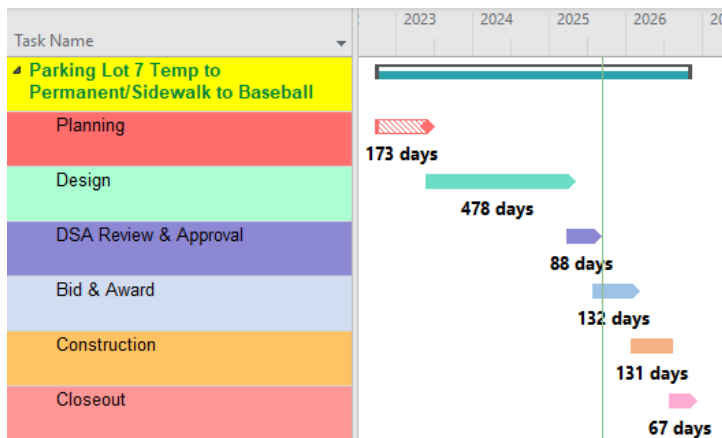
| Task Name | 2023 | 2024 | 2025 | 2026 | 20 |
|---|---|---|---|---|---|
| Parking Lot 7 Temp to Permanent/Sidewalk to Baseball | | | | | |
| Planning | 173 days | | | | |
| Design | | 478 days | | | |
| DSA Review & Approval | | | 88 days | | |
| Bid & Award | | | 132 days | | |
| Construction | | | | 131 days | |
| Closeout | | | | 67 days | |